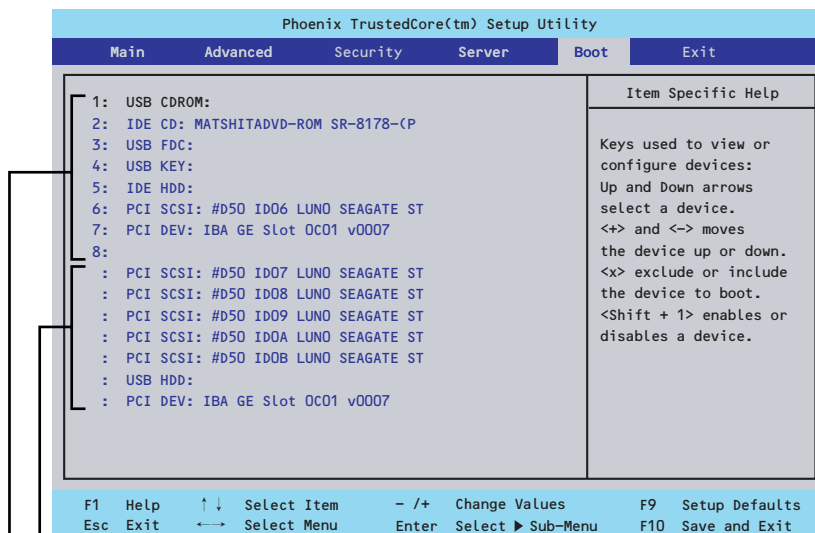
Phoenix TrustedCore(tm) Setup Utility

Main Advanced Security Server Boot Exit

1: USB CDROM:
2: IDE CD: MATSHITADVD-ROM SR-8178-(P
3: USB FDC:
4: USB KEY:
5: IDE HDD:
6: PCI SCSI: #D50 ID06 LUN0 SEAGATE ST
7: PCI DEV: IBA GE Slot 0C01 v0007
8:
: PCI SCSI: #D50 ID07 LUN0 SEAGATE ST
: PCI SCSI: #D50 ID08 LUN0 SEAGATE ST
: PCI SCSI: #D50 ID09 LUN0 SEAGATE ST
: PCI SCSI: #D50 ID0A LUN0 SEAGATE ST
: PCI SCSI: #D50 ID0B LUN0 SEAGATE ST
: USB HDD:
: PCI DEV: IBA GE Slot 0C01 v0007

Item Specific Help

Keys used to view or configure devices: Up and Down arrows select a device. <+> and <-> moves the device up or down. <x> exclude or include the device to boot. <Shift + 1> enables or disables a device.

F1 Help ↑↓ Select Item -/+ Change Values F9 Setup Defaults
Esc Exit ←→ Select Menu Enter Select ▶ Sub-Menu F10 Save and Exit